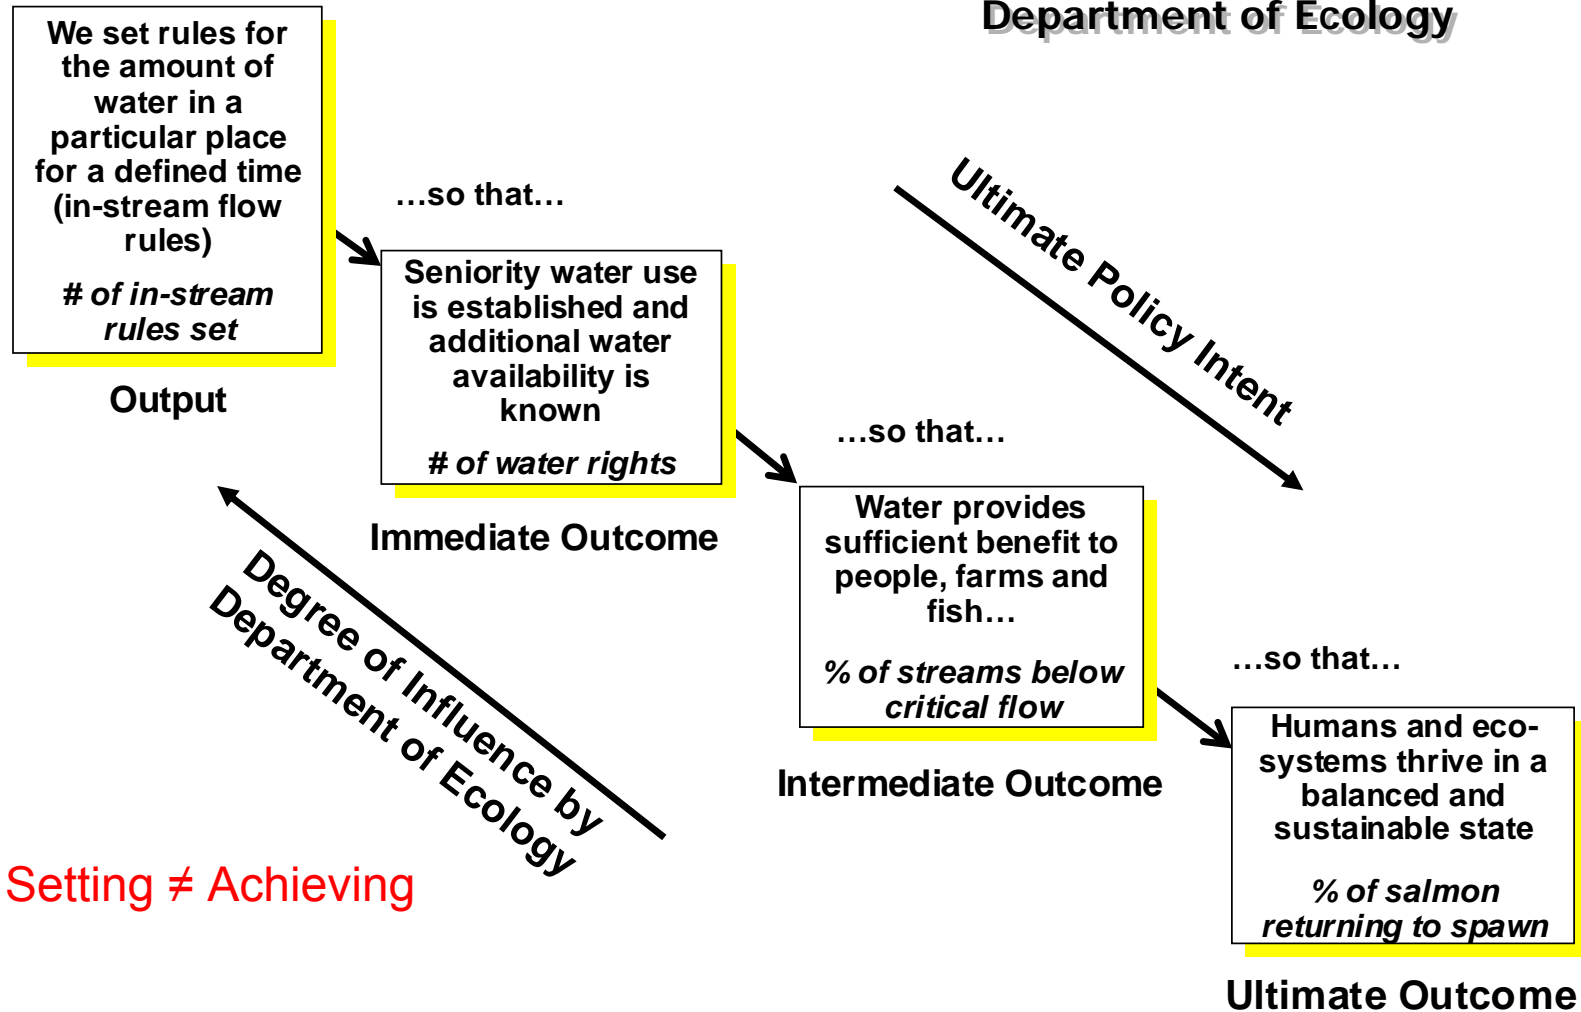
Department of Ecology

We set rules for the amount of water in a particular place for a defined time (in-stream flow rules)

# of in-stream rules set

Output

…so that…

Seniority water use is established and additional water availability is known

# of water rights

Immediate Outcome

Ultimate Policy Intent

…so that…

Water provides sufficient benefit to people, farms and fish…

% of streams below critical flow

Intermediate Outcome

…so that…

Humans and eco-systems thrive in a balanced and sustainable state

% of salmon returning to spawn

Ultimate Outcome

Degree of Influence by Department of Ecology

Setting ≠ Achieving